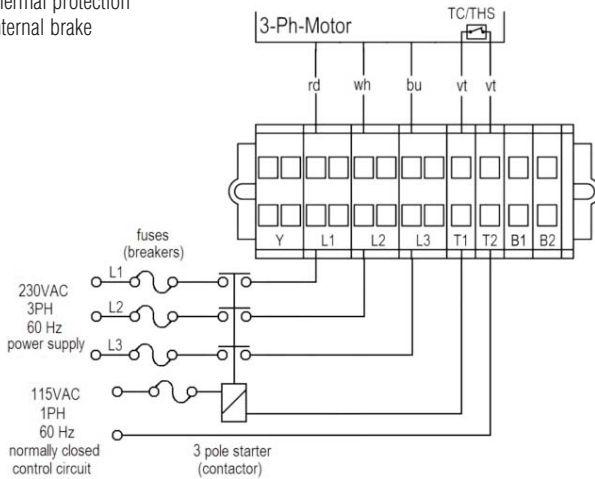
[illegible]ermal protection
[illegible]ternal brake

3-Ph-Motor

TC/THS

rd
wh
bu
vt
vt

Y
L1
L2
L3
T1
T2
B1
B2

fuses
(breakers)

L1
L2
L3

230VAC
3PH
60 Hz
power supply

115VAC
1PH
60 Hz
normally closed
control circuit

3 pole starter
(contactor)